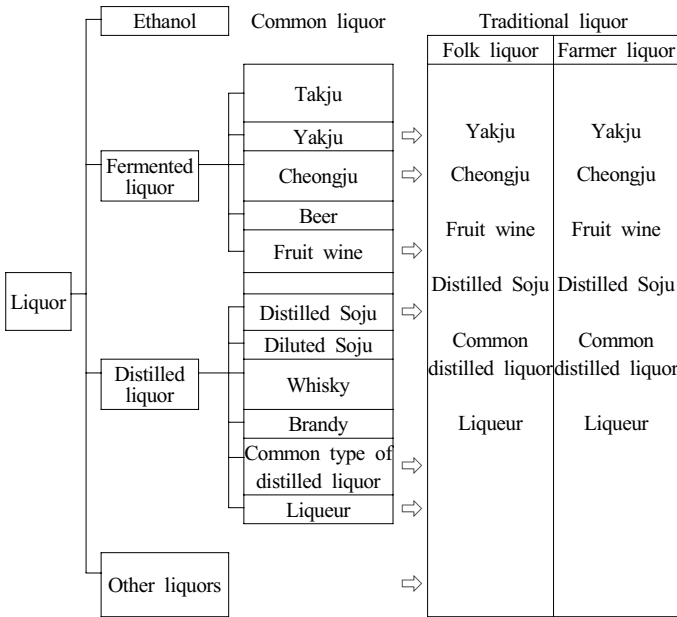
Liquor

Ethanol

Fermented liquor

Distilled liquor

Other liquors

Common liquor

Takju

Yakju

Cheongju

Beer

Fruit wine

Distilled Soju

Diluted Soju

Whisky

Brandy

Common type of distilled liquor

Liqueur

Traditional liquor

| Folk liquor | Farmer liquor |
|---|---|
| Yakju | Yakju |
| Cheongju | Cheongju |
| Fruit wine | Fruit wine |
| Distilled Soju | Distilled Soju |
| Common distilled liquor | Common distilled liquor |
| Liqueur | Liqueur |